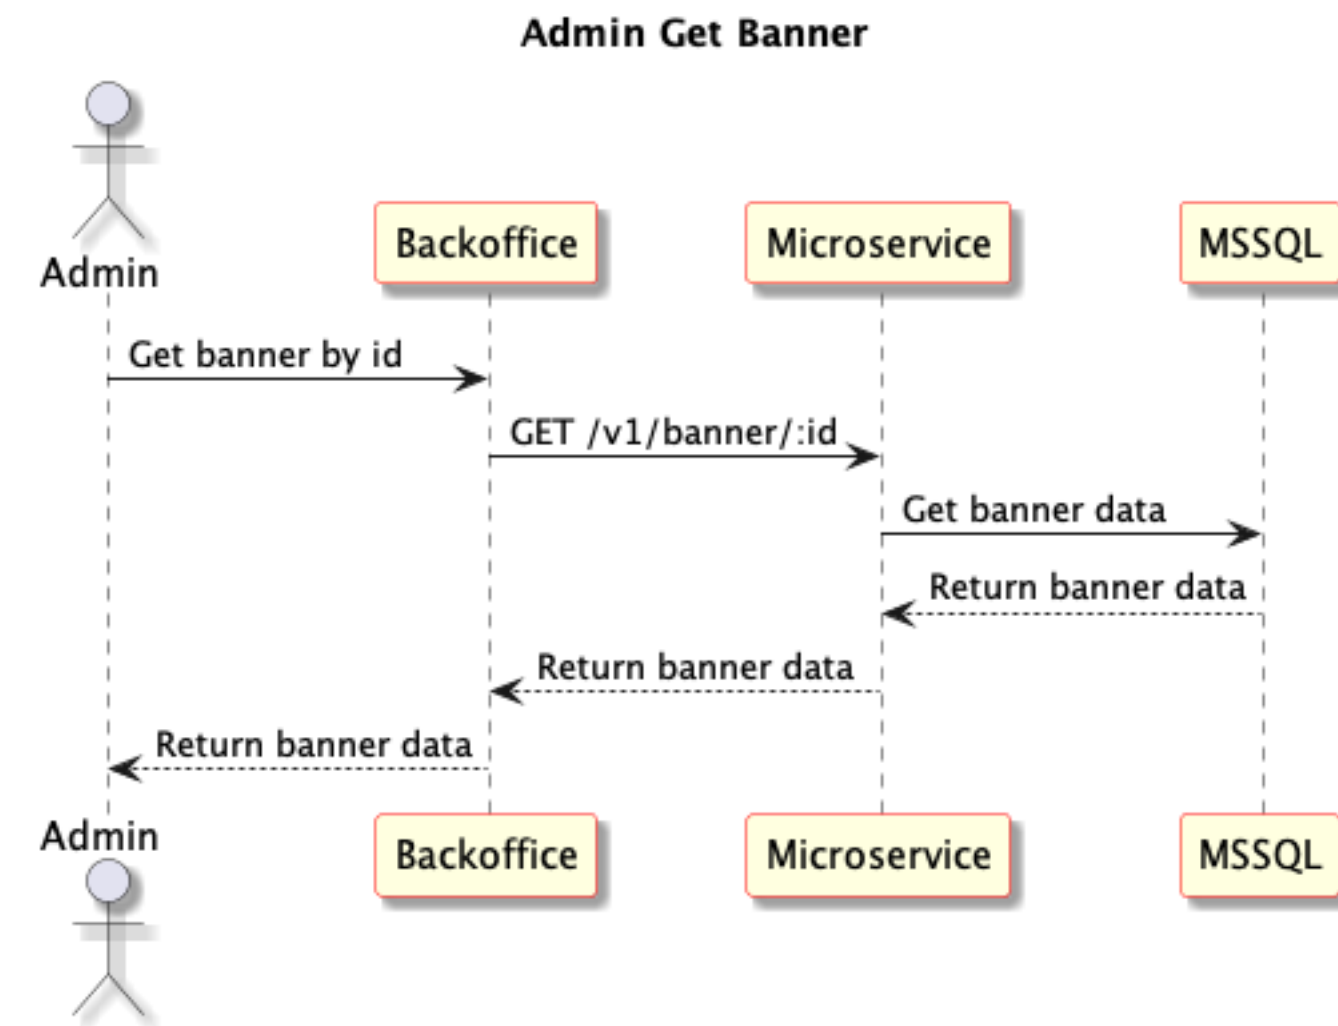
Admin Get Banner

Admin

Backoffice

Microservice

MSSQL

Get banner by id

GET /v1/banner/:id

Get banner data

Return banner data

Return banner data

Return banner data

Admin

Backoffice

Microservice

MSSQL